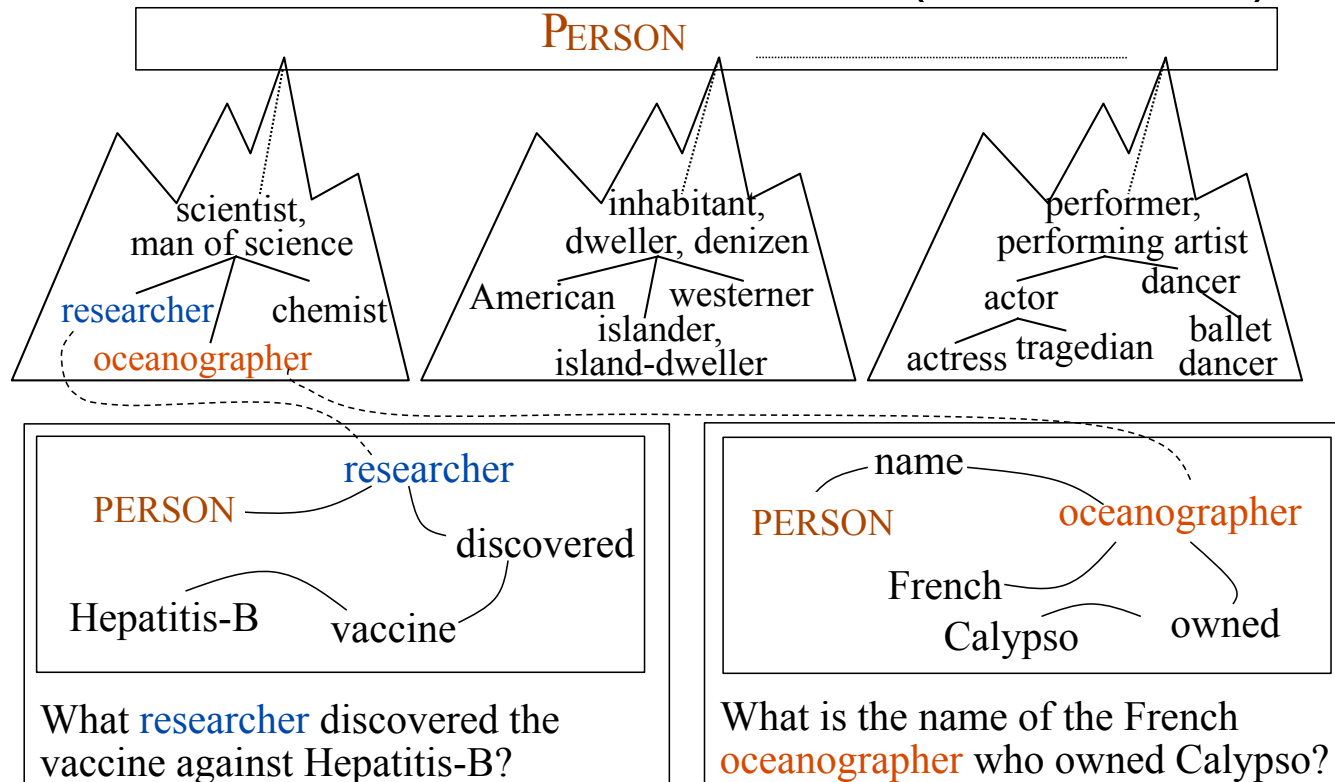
PERSON

scientist, man of science
researcher
chemist
oceanographer

inhabitant, dweller, denizen
American
westerner
islander, island-dweller

performer, performing artist
actor
dancer
actress
tragedian
ballet dancer

researcher
PERSON
discovered
Hepatitis-B
vaccine

What researcher discovered the vaccine against Hepatitis-B?

name
PERSON
oceanographer
French
Calypso
owned

What is the name of the French oceanographer who owned Calypso?